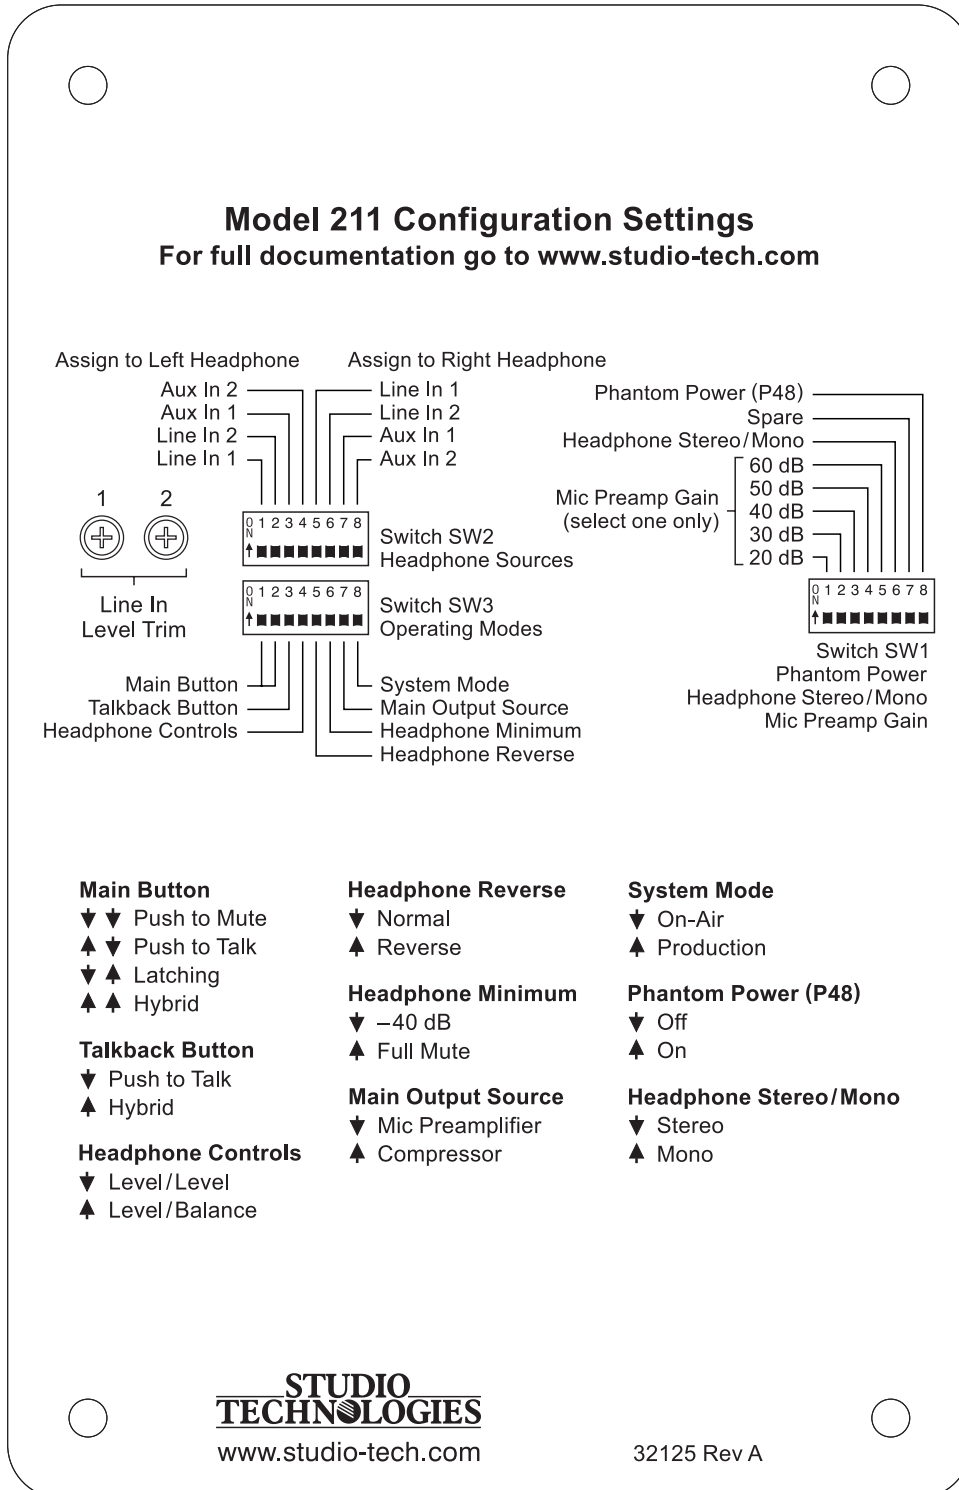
Model 211 Configuration Settings
For full documentation go to www.studio-tech.com

Assign to Left Headphone
Aux In 2
Aux In 1
Line In 2
Line In 1

Assign to Right Headphone
Line In 1
Line In 2
Aux In 1
Aux In 2

Phantom Power (P48)
Spare
Headphone Stereo/Mono
Mic Preamp Gain (select one only)
60 dB
50 dB
40 dB
30 dB
20 dB

1 2

Line In Level Trim

ON 1 2 3 4 5 6 7 8
Switch SW2
Headphone Sources

ON 1 2 3 4 5 6 7 8
Switch SW3
Operating Modes

ON 1 2 3 4 5 6 7 8
Switch SW1
Phantom Power
Headphone Stereo/Mono
Mic Preamp Gain

Main Button
Talkback Button
Headphone Controls

System Mode
Main Output Source
Headphone Minimum
Headphone Reverse

Main Button
↓↓ Push to Mute
↑↓ Push to Talk
↓↑ Latching
↑↑ Hybrid

Talkback Button
↓ Push to Talk
↑ Hybrid

Headphone Controls
↓ Level/Level
↑ Level/Balance

Headphone Reverse
↓ Normal
↑ Reverse

Headphone Minimum
↓ –40 dB
↑ Full Mute

Main Output Source
↓ Mic Preamplifier
↑ Compressor

System Mode
↓ On-Air
↑ Production

Phantom Power (P48)
↓ Off
↑ On

Headphone Stereo/Mono
↓ Stereo
↑ Mono

STUDIO TECHNOLOGIES
www.studio-tech.com

32125 Rev A